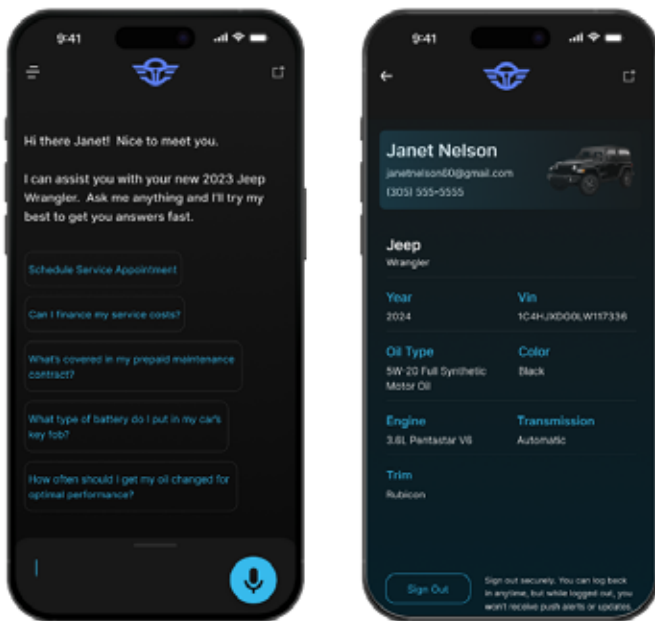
9:41

Hi there Janet! Nice to meet you.

I can assist you with your new 2023 Jeep Wrangler. Ask me anything and I'll try my best to get you answers fast.

Schedule Service Appointment

Can I finance my service costs?

What's covered in my prepaid maintenance contract?

What type of battery do I put in my car's key fob?

How often should I get my oil changed for optimal performance?

9:41

Janet Nelson
janetnelson60@gmail.com
(305) 555-5555

Jeep
Wrangler

Year
2024

Vin
1C4HJXDG0LW117336

Oil Type
5W-20 Full Synthetic Motor Oil

Color
Black

Engine
3.6L Pentastar V6

Transmission
Automatic

Trim
Rubicon

Sign Out

Sign out securely. You can log back in anytime, but while logged out, you won't receive push alerts or updates.